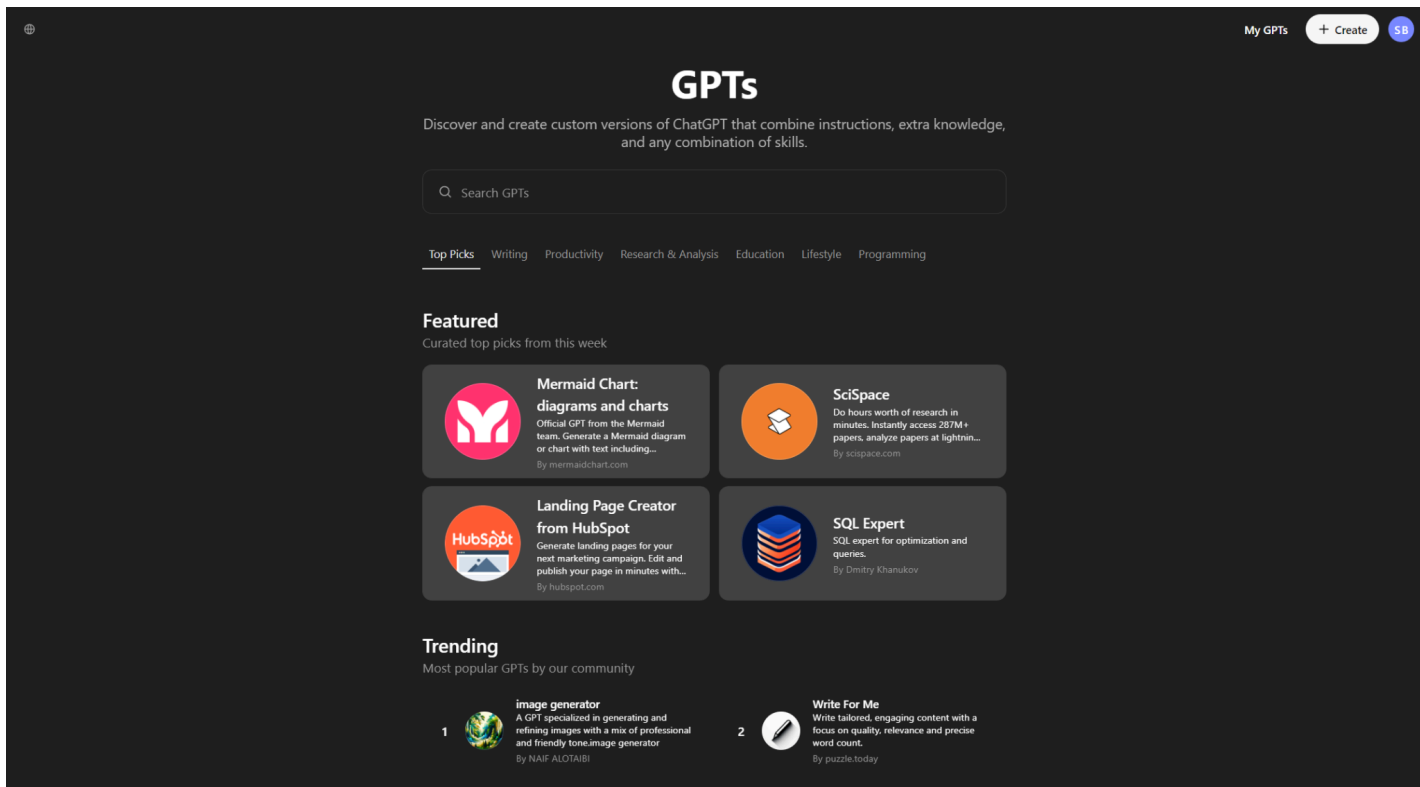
My GPTs + Create SB

GPTs

Discover and create custom versions of ChatGPT that combine instructions, extra knowledge, and any combination of skills.

Search GPTs

Top Picks Writing Productivity Research & Analysis Education Lifestyle Programming

Featured
Curated top picks from this week

Mermaid Chart: diagrams and charts
Official GPT from the Mermaid team. Generate a Mermaid diagram or chart with text including...
By mermaidchart.com

SciSpace
Do hours worth of research in minutes. Instantly access 287M+ papers, analyze papers at lightnin...
By scispace.com

HubSpot

Landing Page Creator from HubSpot
Generate landing pages for your next marketing campaign. Edit and publish your page in minutes with...
By hubspot.com

SQL Expert
SQL expert for optimization and queries.
By Dmitry Khanukov

Trending
Most popular GPTs by our community

1 image generator
A GPT specialized in generating and refining images with a mix of professional and friendly tone.image generator
By NAIF ALOTAIBI

2 Write For Me
Write tailored, engaging content with a focus on quality, relevance and precise word count.
By puzzle.today